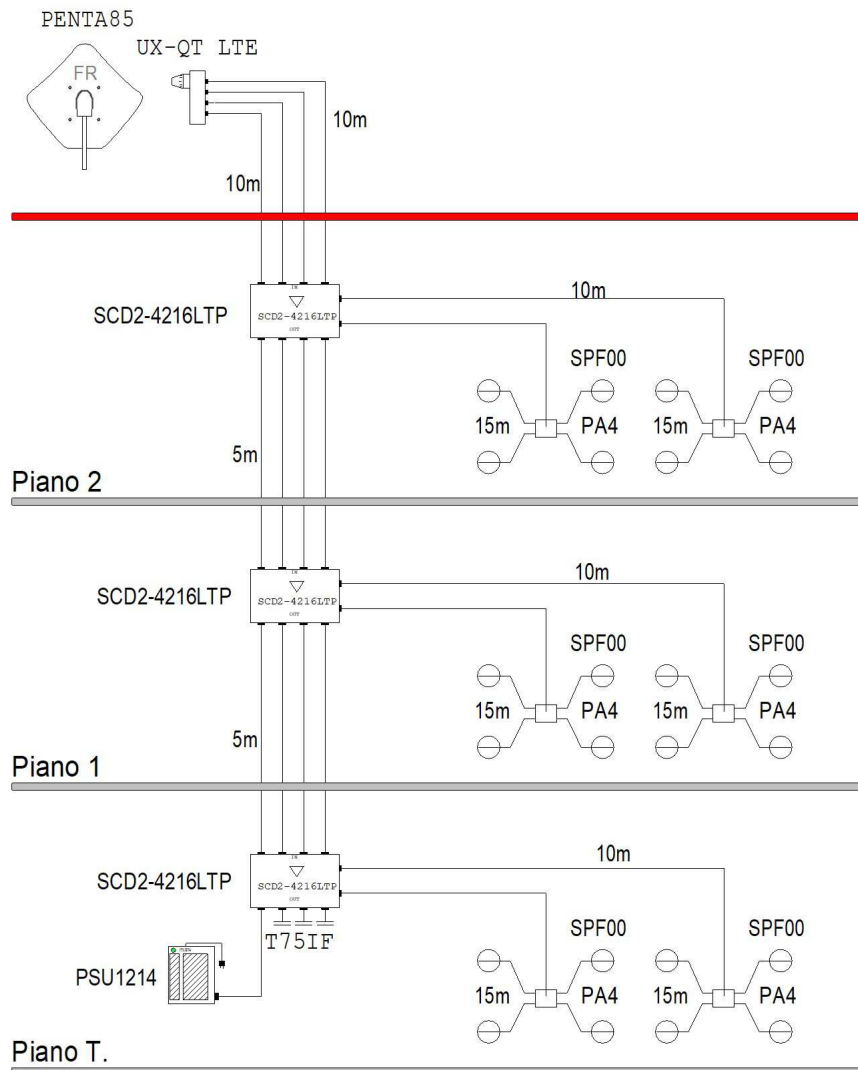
PENTA85

FR

UX-QT LTE

10m

10m

SCD2-4216LTP

IN

SCD2-4216LTP

OUT

10m

SPF00

SPF00

15m

PA4

15m

PA4

5m

Piano 2

SCD2-4216LTP

IN

SCD2-4216LTP

OUT

10m

SPF00

SPF00

15m

PA4

15m

PA4

5m

Piano 1

SCD2-4216LTP

IN

SCD2-4216LTP

OUT

10m

T75IF

SPF00

SPF00

PSU1214

15m

PA4

15m

PA4

Piano T.